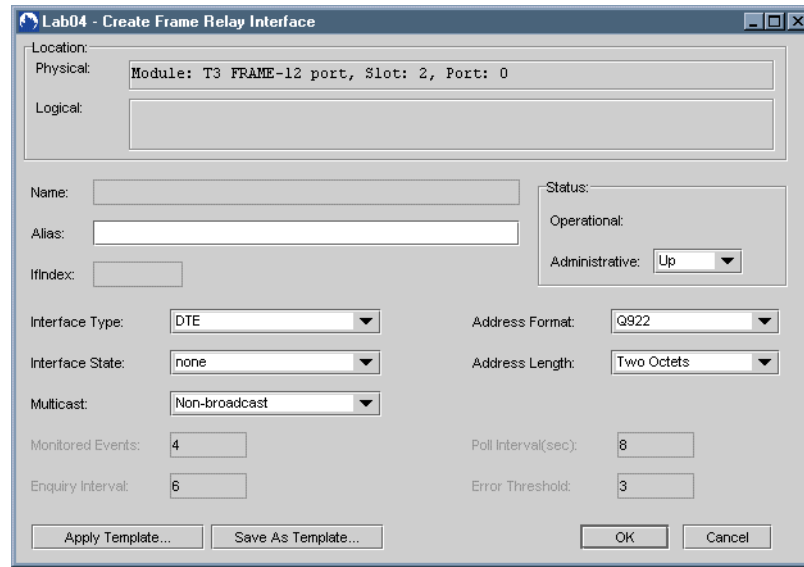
Lab04 - Create Frame Relay Interface

Location:
Physical: Module: T3 FRAME-12 port, Slot: 2, Port: 0
Logical:

Name:
Alias:
IfIndex:

Status:
Operational:
Administrative: Up

Interface Type: DTE
Address Format: Q922
Interface State: none
Address Length: Two Octets
Multicast: Non-broadcast
Monitored Events: 4
Poll Interval(sec): 8
Enquiry Interval: 6
Error Threshold: 3

Apply Template...
Save As Template...
OK
Cancel